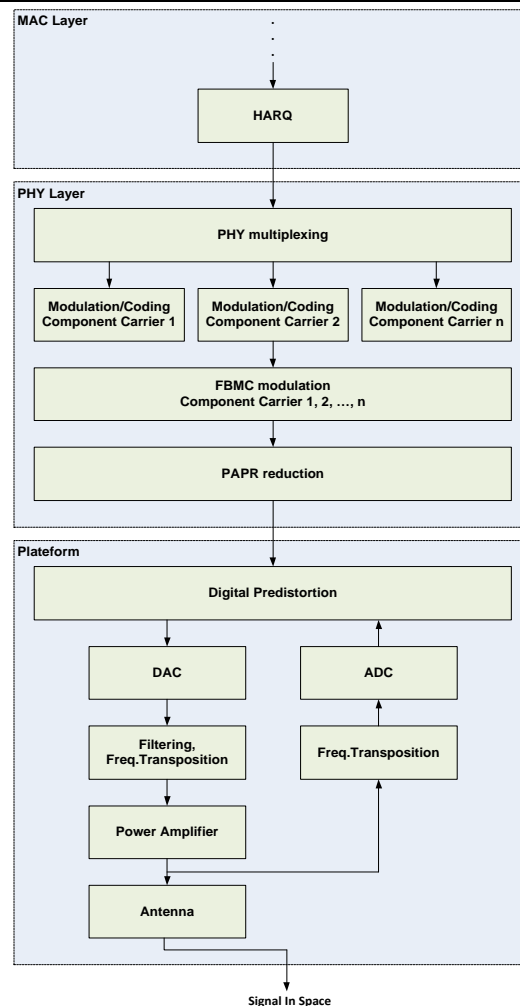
MAC Layer

.
.
.

HARQ

PHY Layer

PHY multiplexing

Modulation/Coding Component Carrier 1

Modulation/Coding Component Carrier 2

Modulation/Coding Component Carrier n

FBMC modulation Component Carrier 1, 2, …, n

PAPR reduction

Plateform

Digital Predistortion

DAC

ADC

Filtering, Freq.Transposition

Freq.Transposition

Power Amplifier

Antenna

Signal In Space